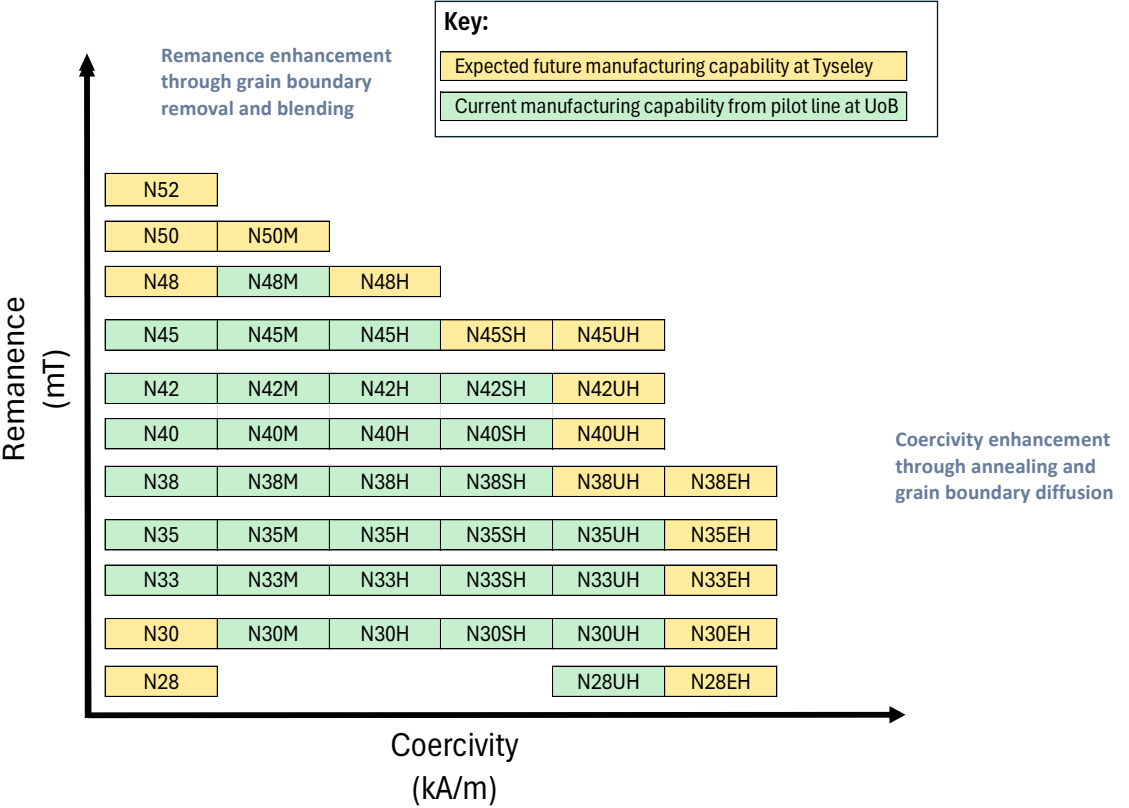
Key:
Expected future manufacturing capability at Tyseley
Current manufacturing capability from pilot line at UoB

Remanence enhancement through grain boundary removal and blending

Remanence (mT)

| N52 | | | | | |
|---|---|---|---|---|---|
| N50 | N50M | | | | |
| N48 | N48M | N48H | | | |
| N45 | N45M | N45H | N45SH | N45UH | |
| N42 | N42M | N42H | N42SH | N42UH | |
| N40 | N40M | N40H | N40SH | N40UH | |
| N38 | N38M | N38H | N38SH | N38UH | N38EH |
| N35 | N35M | N35H | N35SH | N35UH | N35EH |
| N33 | N33M | N33H | N33SH | N33UH | N33EH |
| N30 | N30M | N30H | N30SH | N30UH | N30EH |
| N28 | | | | N28UH | N28EH |

Coercivity enhancement through annealing and grain boundary diffusion

Coercivity (kA/m)